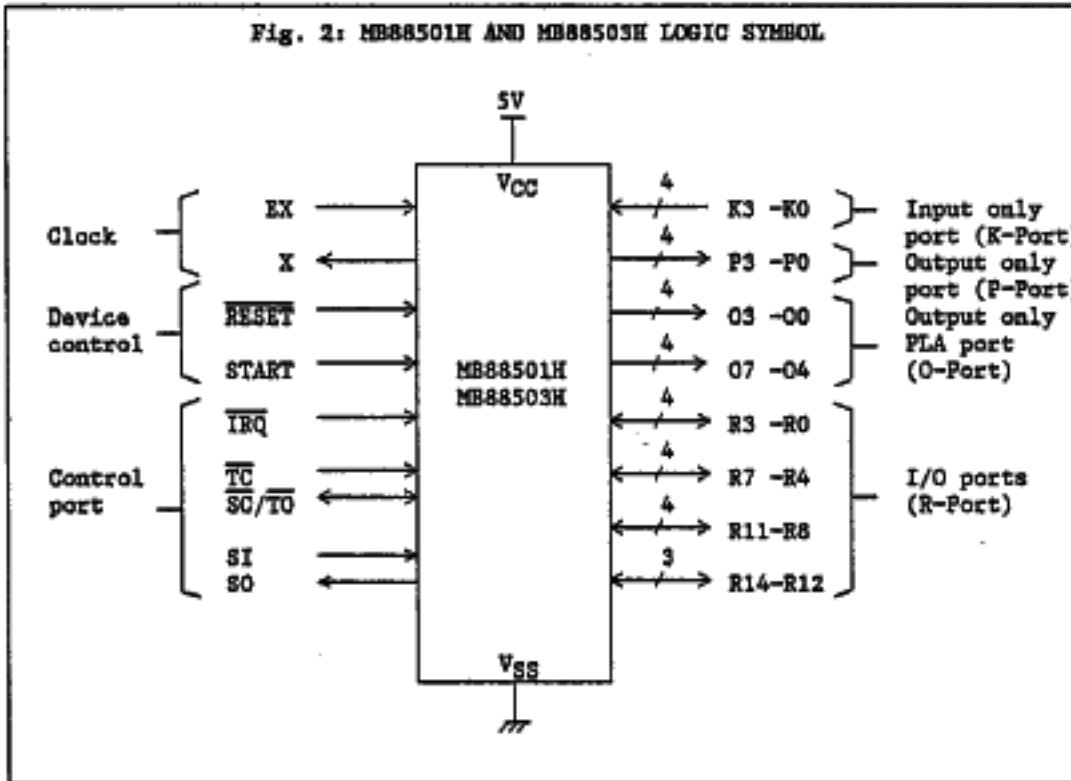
Fig. 2: MB88501H AND MB88503H LOGIC SYMBOL

5V

$V_{CC}$

Clock

EX

X

Device control

$\overline{RESET}$

START

MB88501H
MB88503H

Control port

$\overline{IRQ}$

$\overline{TC}$

$SC/\overline{TO}$

SI

SO

$V_{SS}$

4

K3 -K0

Input only port (K-Port

4

P3 -P0

Output only port (P-Port

4

O3 -O0

4

O7 -O4

Output only PLA port (O-Port)

4

R3 -R0

4

R7 -R4

4

R11-R8

3

R14-R12

I/O ports (R-Port)